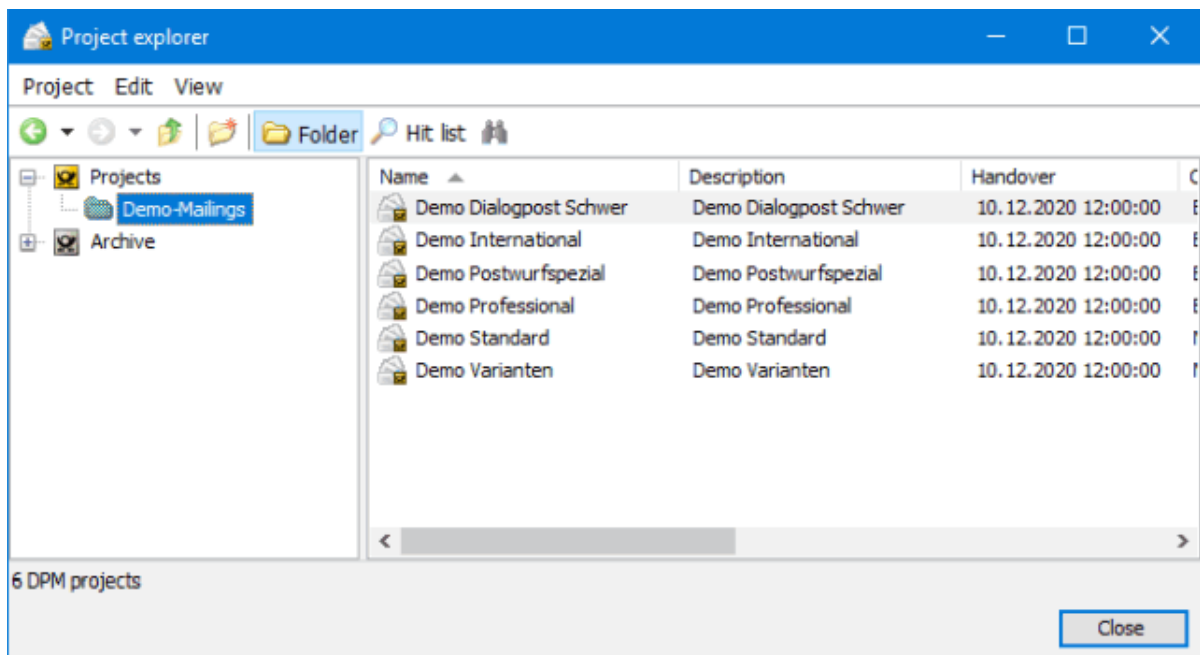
Project explorer

Project Edit View

Folder Hit list

Projects
Demo-Mailings
Archive

| Name | Description | Handover |
|---|---|---|
| Demo Dialogpost Schwer | Demo Dialogpost Schwer | 10.12.2020 12:00:00 |
| Demo International | Demo International | 10.12.2020 12:00:00 |
| Demo Postwurfspezial | Demo Postwurfspezial | 10.12.2020 12:00:00 |
| Demo Professional | Demo Professional | 10.12.2020 12:00:00 |
| Demo Standard | Demo Standard | 10.12.2020 12:00:00 |
| Demo Varianten | Demo Varianten | 10.12.2020 12:00:00 |

6 DPM projects

Close